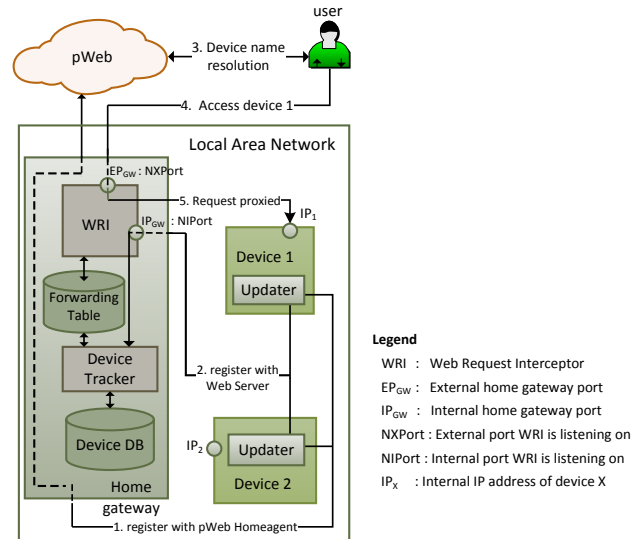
user

pWeb

3. Device name resolution

4. Access device 1

Local Area Network

$EP_{GW}$ : NXPort

5. Request proxied

$IP_1$

WRI

$IP_{GW}$ : NIPort

Device 1

Updater

Forwarding Table

Device Tracker

2. register with Web Server

Device DB

$IP_2$

Updater

Device 2

Home gateway

1. register with pWeb Homeagent

Legend

WRI : Web Request Interceptor

$EP_{GW}$ : External home gateway port

$IP_{GW}$ : Internal home gateway port

NXPort : External port WRI is listening on

NIPort : Internal port WRI is listening on

$IP_X$ : Internal IP address of device X